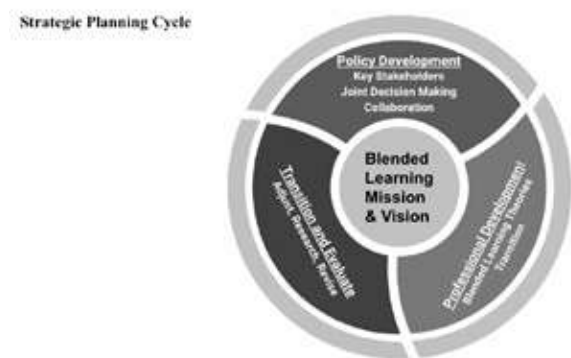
Strategic Planning Cycle

Policy Development
Key Stakeholders
Joint Decision Making
Collaboration

Blended Learning Mission & Vision

Professional Development
Blended Learning Theories
Transition

Transition and Evaluate
Adjust, Research, Revise